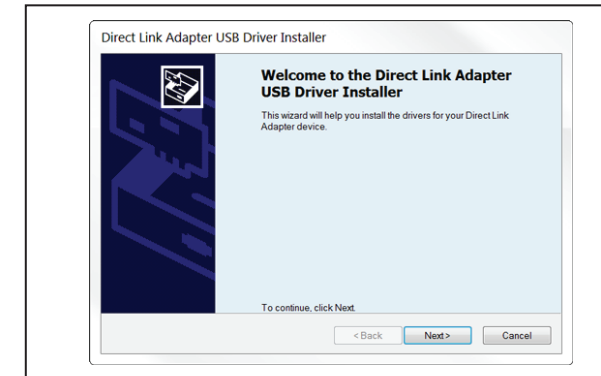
Direct Link Adapter USB Driver Installer

Welcome to the Direct Link Adapter USB Driver Installer

This wizard will help you install the drivers for your Direct Link Adapter device.

To continue, click Next.

< Back

Next >

Cancel